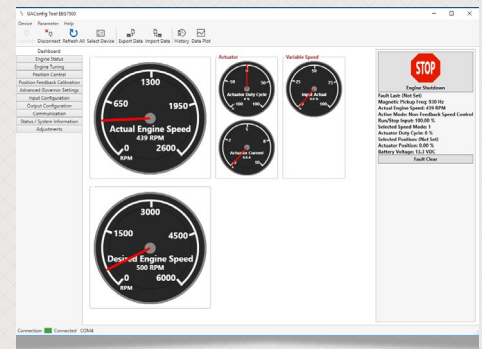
GAConfig Tool EBG7500
Device Parameter Help
Disconnect Refresh All Select Device Export Data Import Data History Data Plot

Dashboard
Engine Status
Engine Tuning
Position Control
Position Feedback Calibration
Advanced Governor Settings
Input Configuration
Output Configuration
Communication
Status / System Information
Adjustments

1300
650
1950
0
2600
Actual Engine Speed
439 RPM
RPM

Actuator
50
Actuator Duty Cycle
Actuator Current

Variable Speed
25
75
Input Actual

3000
1500
4500
0
6000
Desired Engine Speed
500 RPM
RPM

STOP
Engine Shutdown
Fault Last: (Not Set)
Magnetic Pickup Freq: 930 Hz
Actual Engine Speed: 439 RPM
Active Mode: Non-Feedback Speed Control
Run/Stop Input: 100.00 %
Selected Speed Mode: 1
Actuator Duty Cycle: 0 %
Selected Position: (Not Set)
Actuator Position: 0.00 %
Battery Voltage: 13.2 VDC
Fault Clear

Connection: Connected COM4